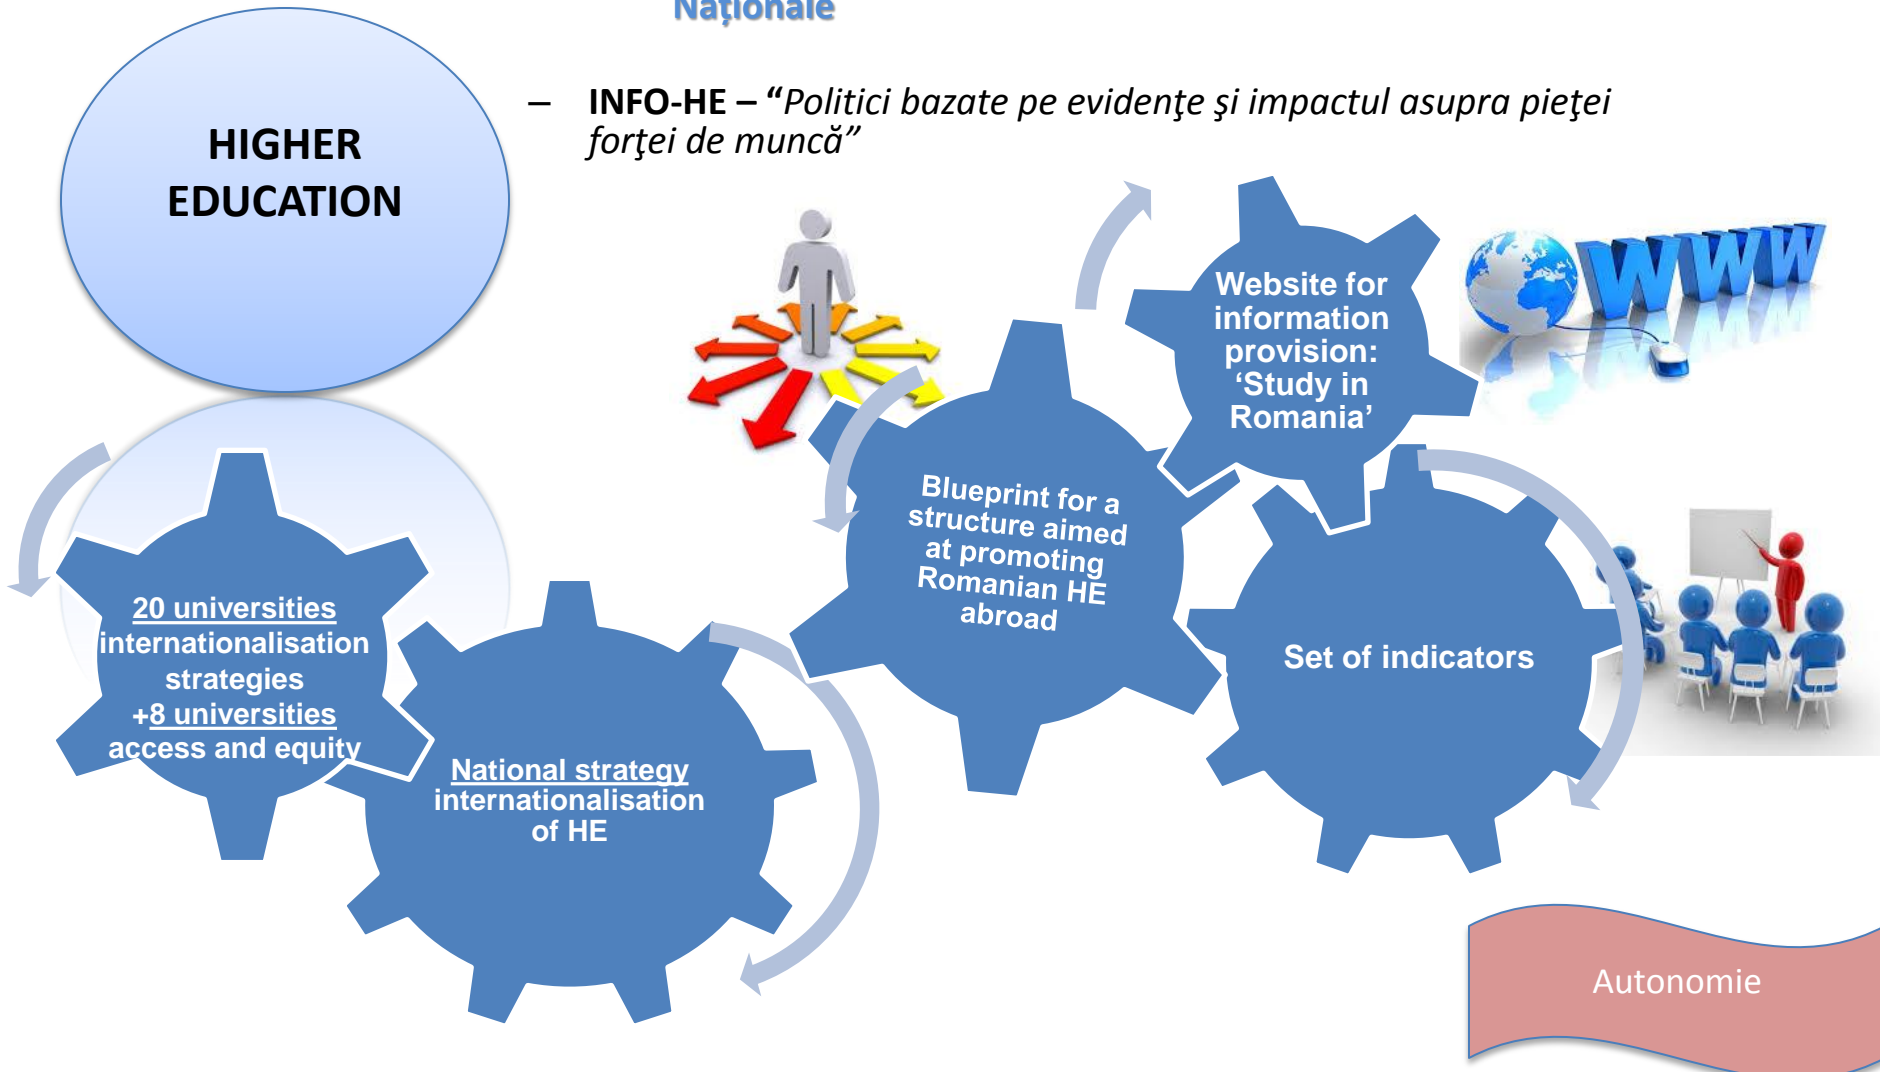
Naționale

HIGHER EDUCATION

– INFO-HE – "*Politici bazate pe evidenţe şi impactul asupra pieţei forţei de muncă*"

WWW

Website for information provision: 'Study in Romania'

Blueprint for a structure aimed at promoting Romanian HE abroad

Set of indicators

20 universities internationalisation strategies +8 universities access and equity

National strategy internationalisation of HE

Autonomie